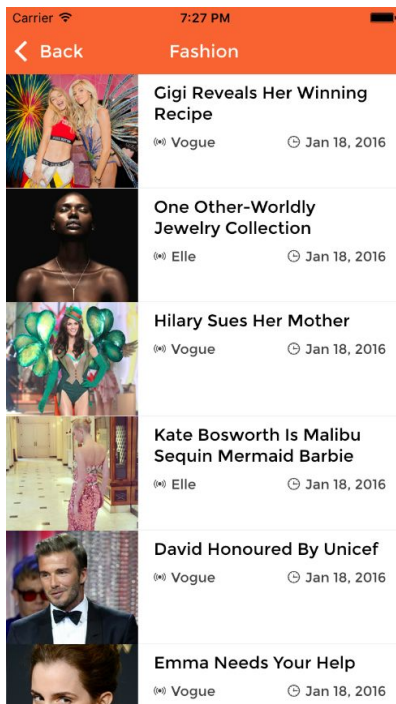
Carrier 7:27 PM

Back Fashion

Gigi Reveals Her Winning Recipe
Vogue Jan 18, 2016

One Other-Worldly Jewelry Collection
Elle Jan 18, 2016

Hilary Sues Her Mother
Vogue Jan 18, 2016

Kate Bosworth Is Malibu Sequin Mermaid Barbie
Elle Jan 18, 2016

David Honoured By Unicef
Vogue Jan 18, 2016

Emma Needs Your Help
Vogue Jan 18, 2016